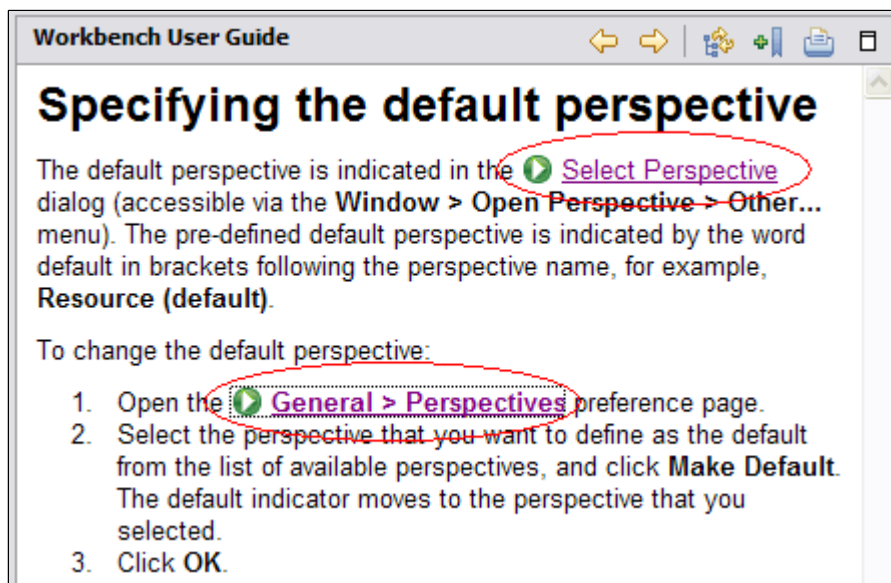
Workbench User Guide

# Specifying the default perspective

The default perspective is indicated in the Select Perspective dialog (accessible via the **Window > Open Perspective > Other...** menu). The pre-defined default perspective is indicated by the word default in brackets following the perspective name, for example, **Resource (default)**.

To change the default perspective:

1. Open the General > Perspectives preference page.
2. Select the perspective that you want to define as the default from the list of available perspectives, and click **Make Default**. The default indicator moves to the perspective that you selected.
3. Click **OK**.